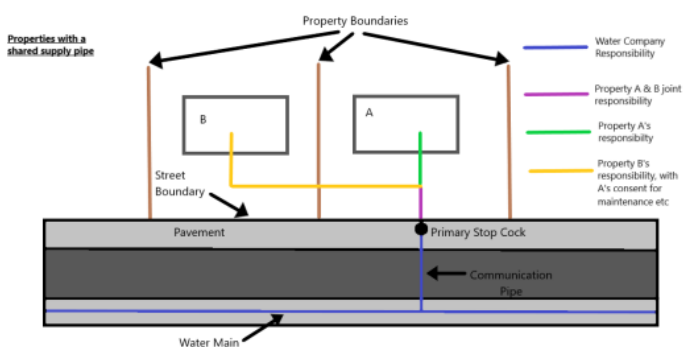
Properties with a shared supply pipe

Property Boundaries

Water Company Responsibility

Property A & B joint responsibility

Property A's responsibilty

Property B's responsibility, with A's consent for maintenance etc

B

A

Street Boundary

Pavement

Primary Stop Cock

Communication Pipe

Water Main